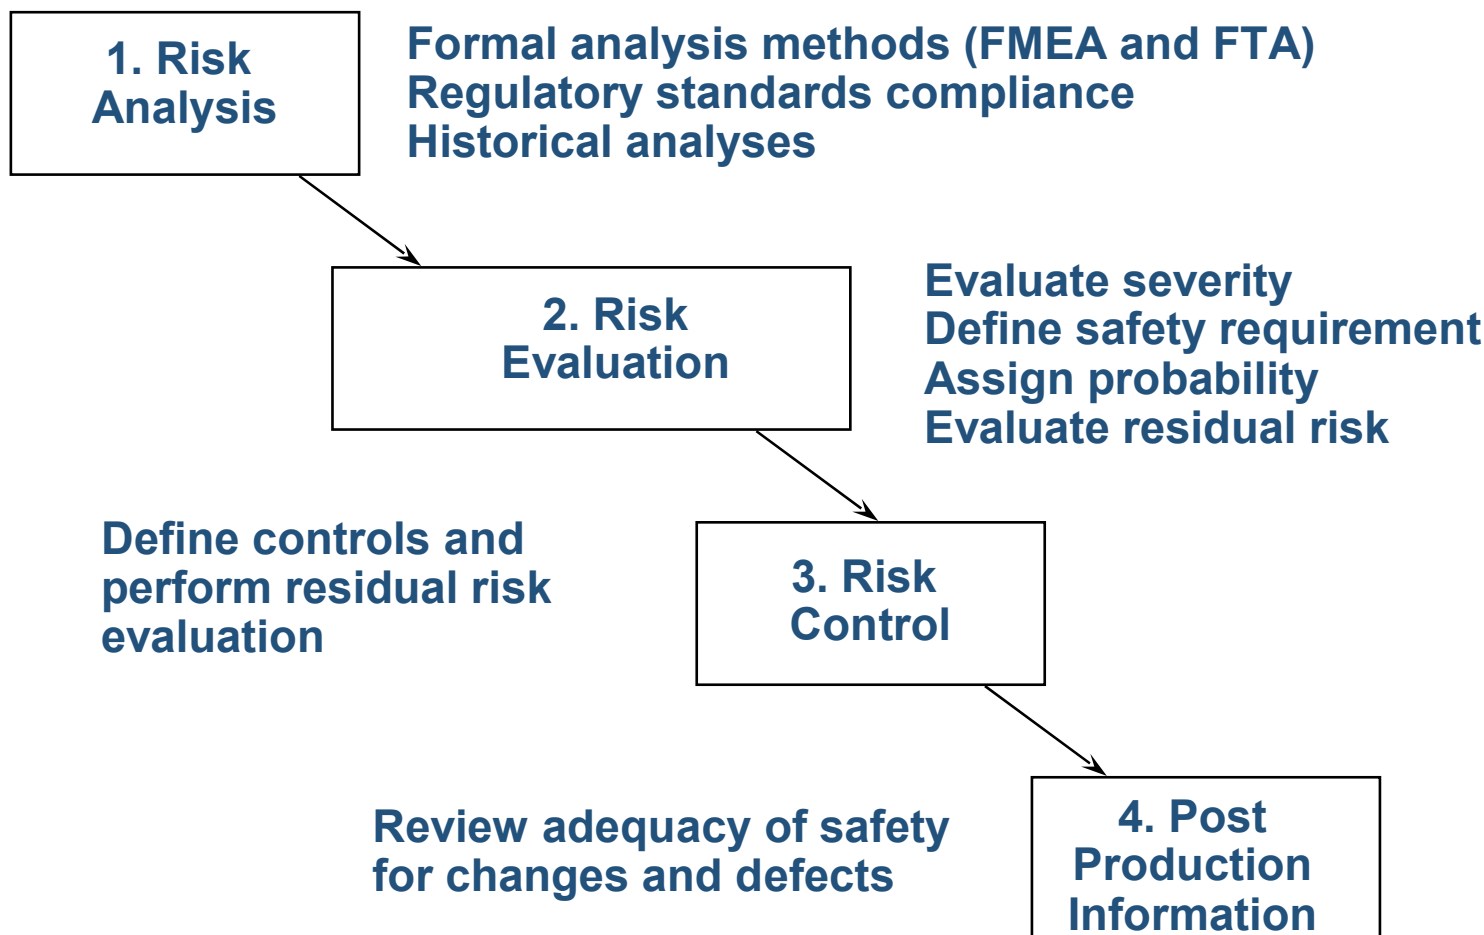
1. Risk Analysis

Formal analysis methods (FMEA and FTA)
Regulatory standards compliance
Historical analyses

2. Risk Evaluation

Evaluate severity
Define safety requirement
Assign probability
Evaluate residual risk

Define controls and perform residual risk evaluation

3. Risk Control

Review adequacy of safety for changes and defects

4. Post Production Information